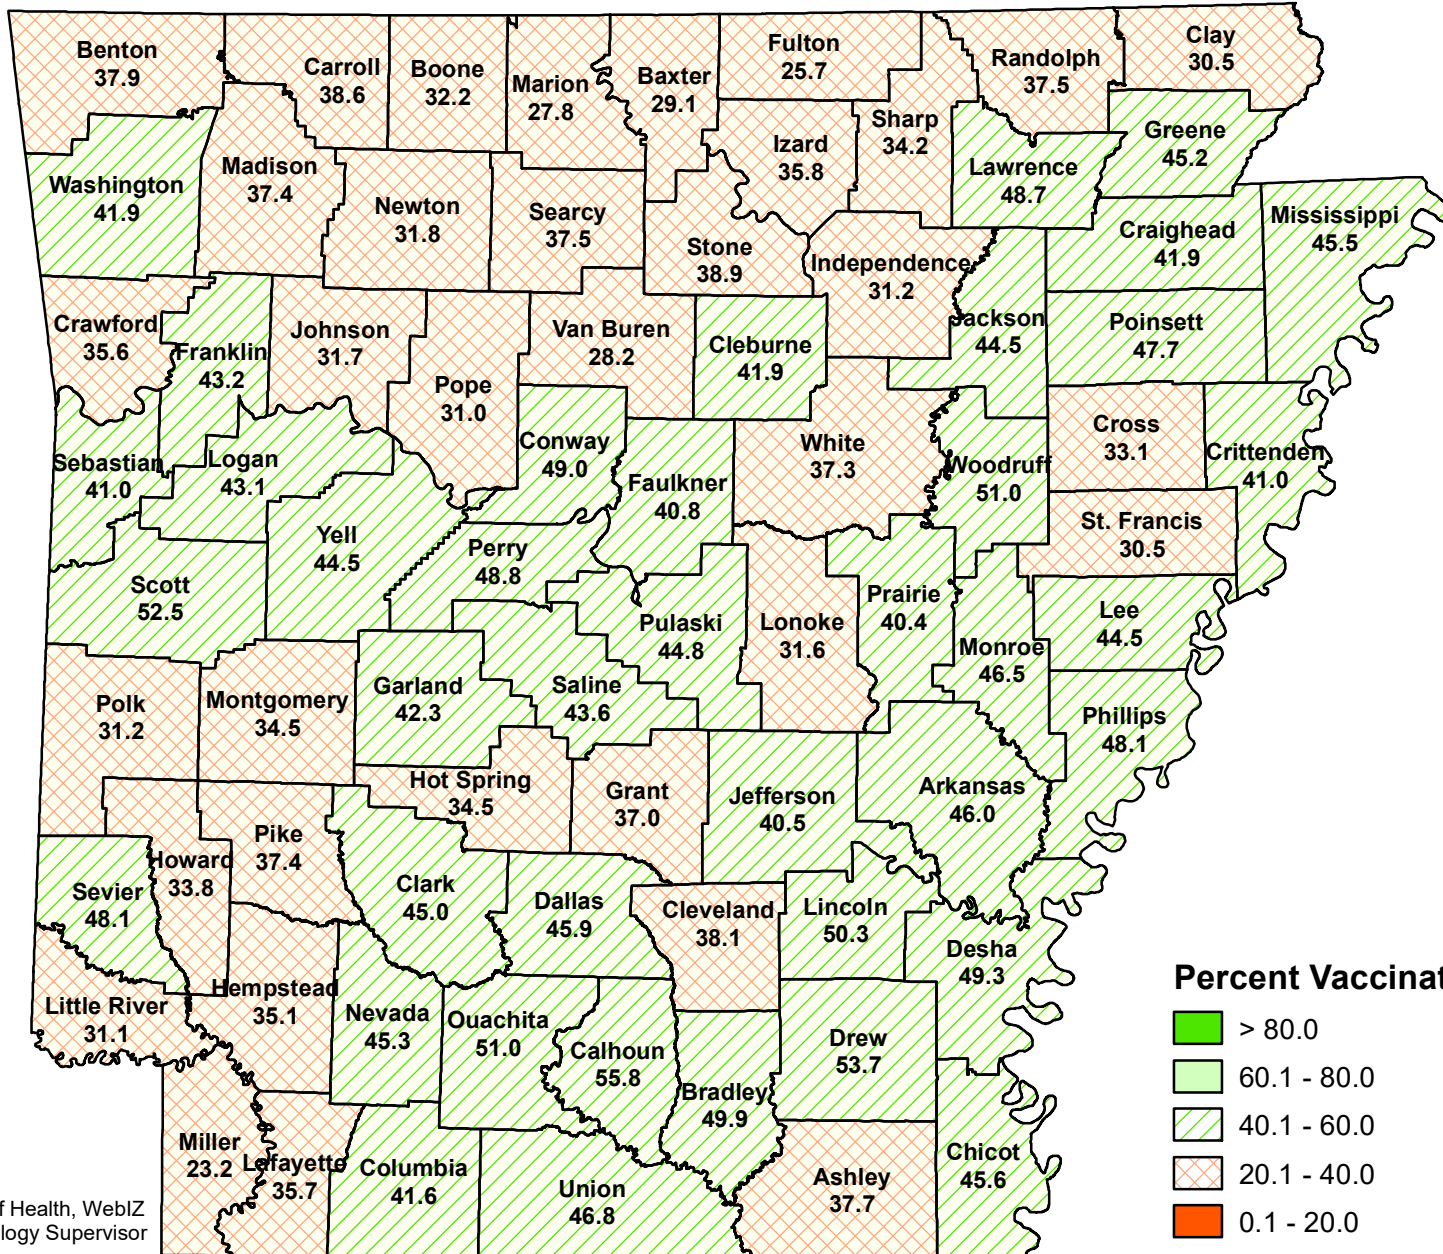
Benton
37.9
Carroll
38.6
Boone
32.2
Marion
27.8
Baxter
29.1
Fulton
25.7
Randolph
37.5
Clay
30.5
Washington
41.9
Madison
37.4
Newton
31.8
Searcy
37.5
Izard
35.8
Sharp
34.2
Lawrence
48.7
Greene
45.2
Stone
38.9
Independence
31.2
Craighead
41.9
Mississippi
45.5
Crawford
35.6
Franklin
43.2
Johnson
31.7
Pope
31.0
Van Buren
28.2
Cleburne
41.9
Jackson
44.5
Poinsett
47.7
Sebastian
41.0
Logan
43.1
Conway
49.0
Faulkner
40.8
White
37.3
Woodruff
51.0
Cross
33.1
Crittenden
41.0
Yell
44.5
Perry
48.8
St. Francis
30.5
Scott
52.5
Pulaski
44.8
Lonoke
31.6
Prairie
40.4
Lee
44.5
Monroe
46.5
Polk
31.2
Montgomery
34.5
Garland
42.3
Saline
43.6
Phillips
48.1
Hot Spring
34.5
Grant
37.0
Jefferson
40.5
Arkansas
46.0
Pike
37.4
Howard
33.8
Sevier
48.1
Clark
45.0
Dallas
45.9
Cleveland
38.1
Lincoln
50.3
Desha
49.3
Little River
31.1
Hempstead
35.1
Nevada
45.3
Ouachita
51.0
Calhoun
55.8
Drew
53.7
Bradley
49.9
Miller
23.2
Lafayette
35.7
Columbia
41.6
Union
46.8
Ashley
37.7
Chicot
45.6
Percent Vaccinat
> 80.0
60.1 - 80.0
40.1 - 60.0
20.1 - 40.0
0.1 - 20.0
f Health, WebIZ
logy Supervisor